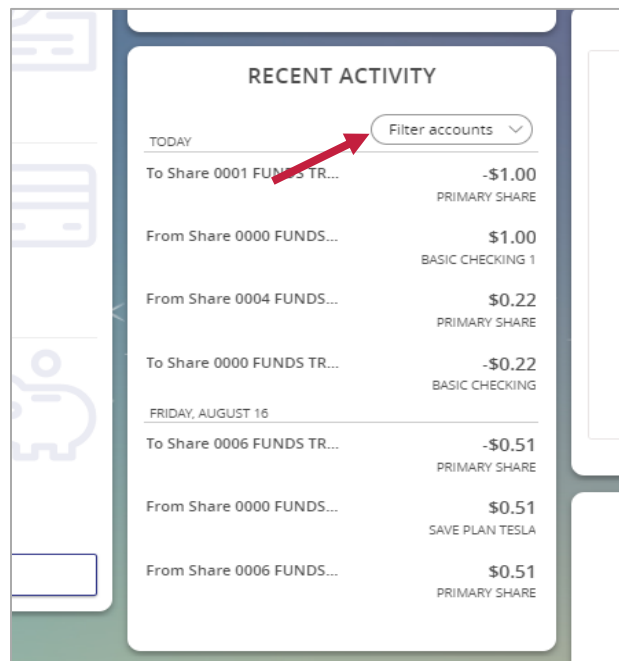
RECENT ACTIVITY

Filter accounts

TODAY

To Share 0001 FUNDS TR... -$1.00
PRIMARY SHARE

From Share 0000 FUNDS... $1.00
BASIC CHECKING 1

From Share 0004 FUNDS... $0.22
PRIMARY SHARE

To Share 0000 FUNDS TR... -$0.22
BASIC CHECKING

FRIDAY, AUGUST 16

To Share 0006 FUNDS TR... -$0.51
PRIMARY SHARE

From Share 0000 FUNDS... $0.51
SAVE PLAN TESLA

From Share 0006 FUNDS... $0.51
PRIMARY SHARE